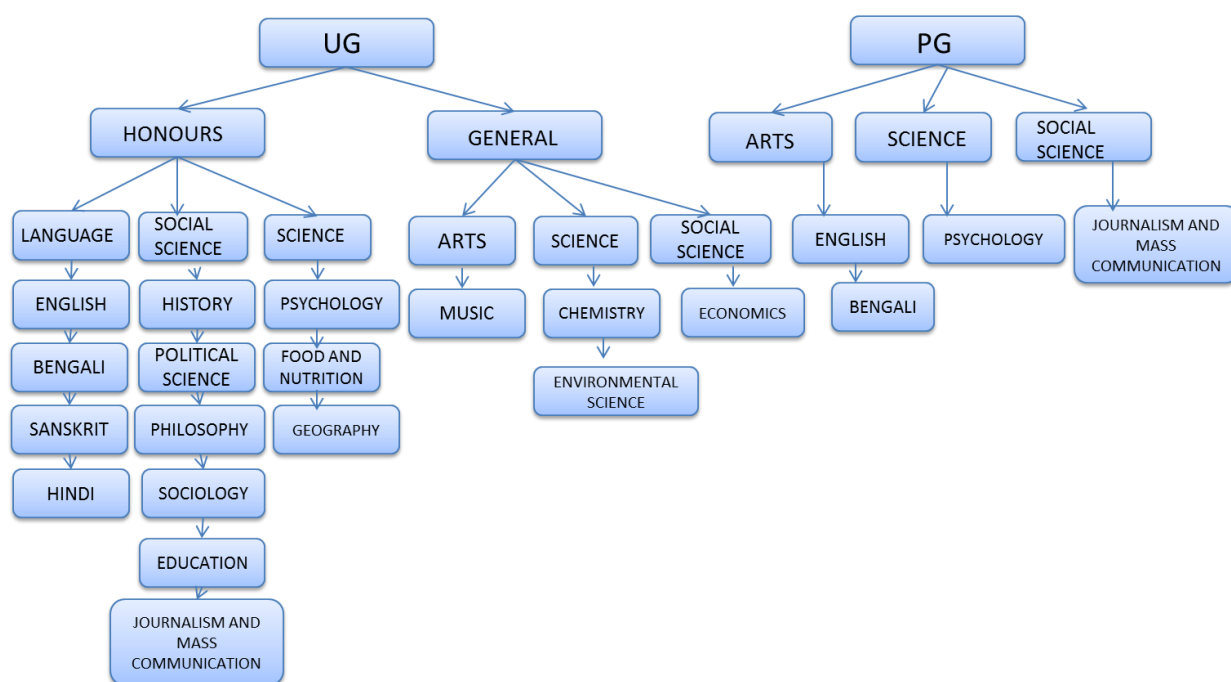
UG

HONOURS

LANGUAGE
ENGLISH
BENGALI
SANSKRIT
HINDI

SOCIAL SCIENCE
HISTORY
POLITICAL SCIENCE
PHILOSOPHY
SOCIOLOGY
EDUCATION
JOURNALISM AND MASS COMMUNICATION

SCIENCE
PSYCHOLOGY
FOOD AND NUTRITION
GEOGRAPHY

GENERAL

ARTS
MUSIC

SCIENCE
CHEMISTRY
ENVIRONMENTAL SCIENCE

SOCIAL SCIENCE
ECONOMICS

PG

ARTS
ENGLISH
BENGALI

SCIENCE
PSYCHOLOGY

SOCIAL SCIENCE
JOURNALISM AND MASS COMMUNICATION